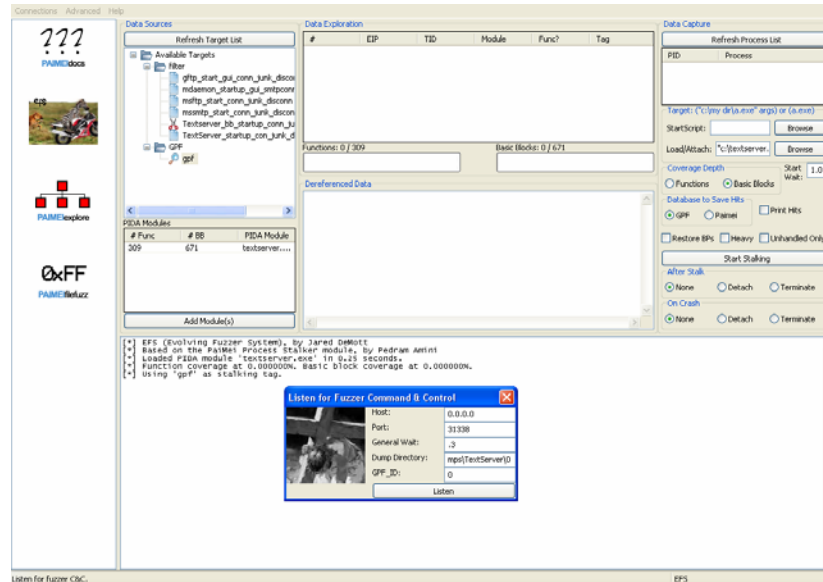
Connections Advanced Help

???
PAIMEIdocs

PAIMEIexplore

0xFF
PAIMEIfilefuzz

Data Sources
Refresh Target List
Available Targets
filter
gftp_start_gui_conn_junk_disco
mdaemon_startup_gui_smtpconr
msftp_start_conn_junk_disconn
mssmtp_start_conn_junk_disconn
Textserver_bb_startup_conn_ju
TextServer_startup_con_junk_d
GPF
gpf

PIDA Modules
| # Func | # BB | PIDA Module |
|---|---|---|
| 309 | 671 | textserver.... |

Add Module(s)

Data Exploration
| # | EIP | TID | Module | Func? | Tag |
|---|---|---|---|---|---|

Functions: 0 / 309
Basic Blocks: 0 / 671

Dereferenced Data

Data Capture
Refresh Process List
| PID | Process |
|---|---|

Target: ("c:\my dir\a.exe" args) or (a.exe)
StartScript: Browse
Load/Attach: "c:\textserver. Browse
Coverage Depth
Start Wait: 1.0
Functions Basic Blocks
Database to Save Hits
GPF Paimei
Print Hits
Restore BPs Heavy Unhandled Only
Start Stalking
After Stalk
None Detach Terminate
On Crash
None Detach Terminate

[*] EFS (Evolving Fuzzer System), by Jared DeMott
[*] Based on the PaiMei Process Stalker module, by Pedram Amini
[*] Loaded PIDA module 'textserver.exe' in 0.25 seconds.
[*] Function coverage at 0.00000%. Basic block coverage at 0.00000%.
[*] Using 'gpf' as stalking tag.

Listen for Fuzzer Command & Control
Host: 0.0.0.0
Port: 31338
General Wait: .3
Dump Directory: mps\TextServer\0
GPF_ID: 0
Listen

Listen for Fuzzer C&C.
EFS